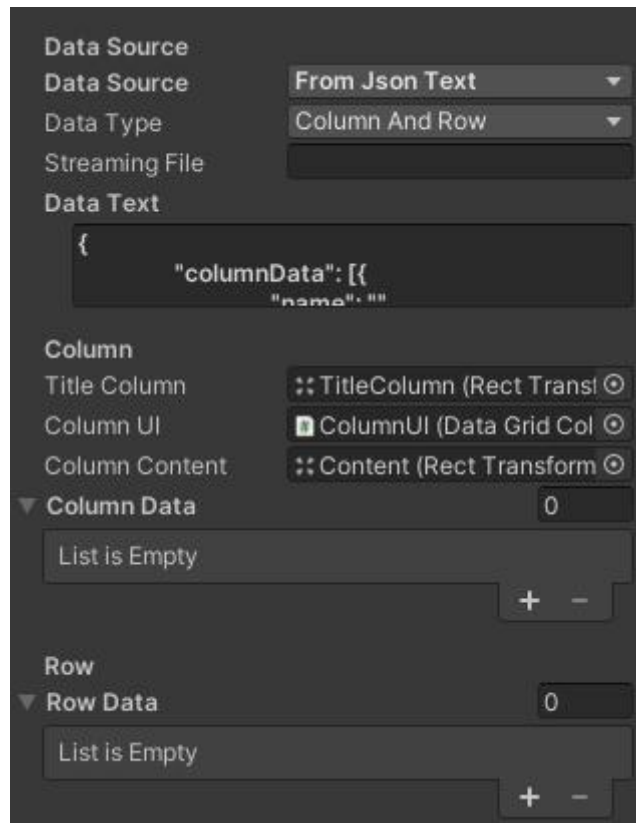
Data Source
Data Source	From Json Text
Data Type	Column And Row
Streaming File
Data Text
{
"columnData": [{
"name": ""

Column
Title Column	TitleColumn (Rect Transf
Column UI	ColumnUI (Data Grid Col
Column Content	Content (Rect Transform
Column Data	0
List is Empty
+ −

Row
Row Data	0
List is Empty
+ −